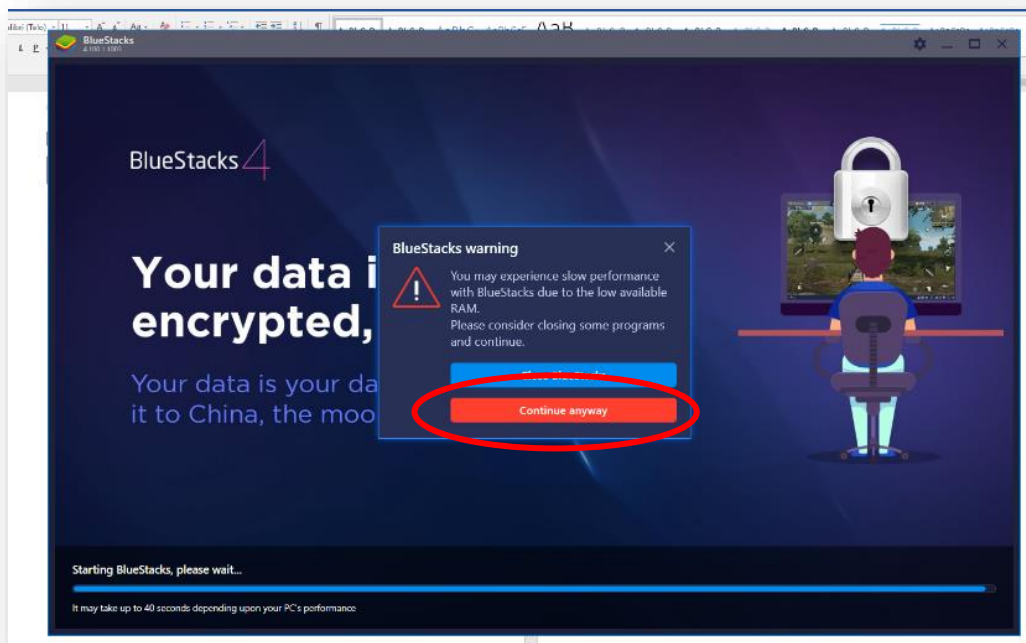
BlueStacks
4.100.1.1005

BlueStacks 4

Your data i
encrypted,

Your data is your da
it to China, the moo

BlueStacks warning
You may experience slow performance with BlueStacks due to the low available RAM.
Please consider closing some programs and continue.

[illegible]

Continue anyway

Starting BlueStacks, please wait...

It may take up to 40 seconds depending upon your PC's performance